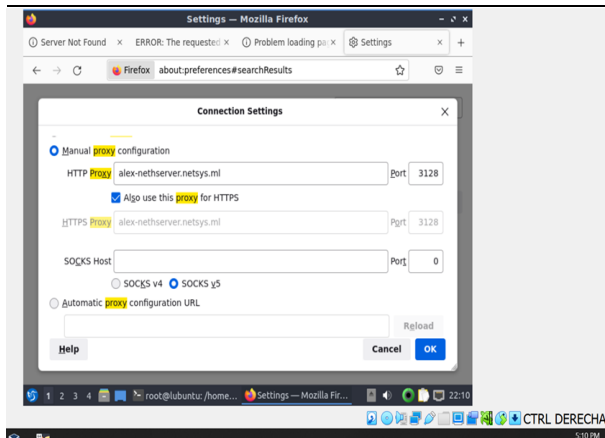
Settings — Mozilla Firefox

Server Not Found ×
ERROR: The requested ×
Problem loading pa ×
Settings ×
+

Firefox about:preferences#searchResults

Connection Settings ×

Manual proxy configuration

HTTP Proxy alex-nethserver.netsys.ml Port 3128

Also use this proxy for HTTPS

HTTPS Proxy alex-nethserver.netsys.ml Port 3128

SOCKS Host Port 0

SOCKS v4 SOCKS v5

Automatic proxy configuration URL

Reload

Help Cancel OK

1 2 3 4 root@lubuntu: /home... Settings — Mozilla Fir... 22:10

CTRL DERECHA

5:10 PM